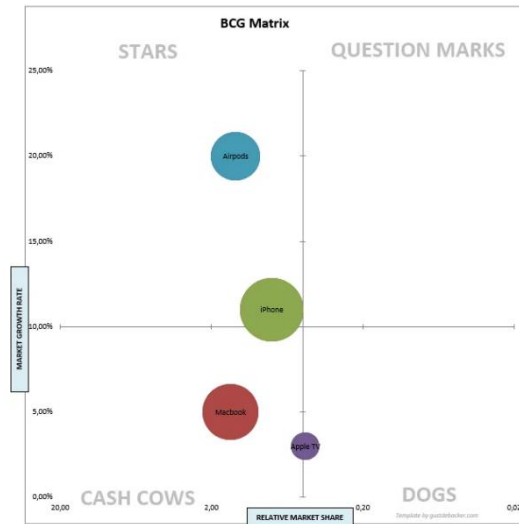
BCG Matrix

STARS

QUESTION MARKS

25,00%

20,00%

15,00%

10,00%

5,00%

0,00%

MARKET GROWTH RATE

Airpods

iPhone

Macbook

Apple TV

CASH COWS

DOGS

20,00

2,00

0,20

0,0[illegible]

RELATIVE MARKET SHARE

Template by guidebooker.com